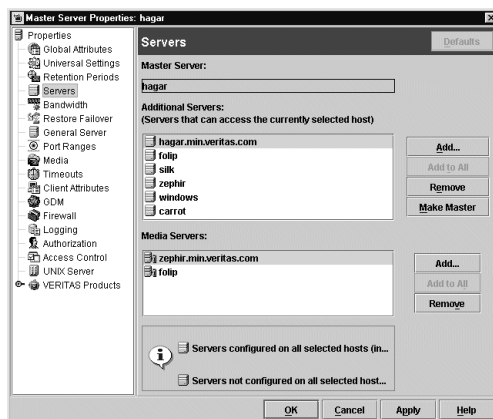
Master Server Properties: hagar

Properties
Global Attributes
Universal Settings
Retention Periods
Servers
Bandwidth
Restore Failover
General Server
Port Ranges
Media
Timeouts
Client Attributes
GDM
Firewall
Logging
Authorization
Access Control
UNIX Server
VERITAS Products

Servers

Defaults

Master Server:

hagar

Additional Servers:
(Servers that can access the currently selected host)

hagar.min.veritas.com
folip
silk
zephir
windows
carrot

Add...
Add to All
Remove
Make Master

Media Servers:

zephir.min.veritas.com
folip

Add...
Add to All
Remove

Servers configured on all selected hosts (in...

Servers not configured on all selected host...

OK
Cancel
Apply
Help